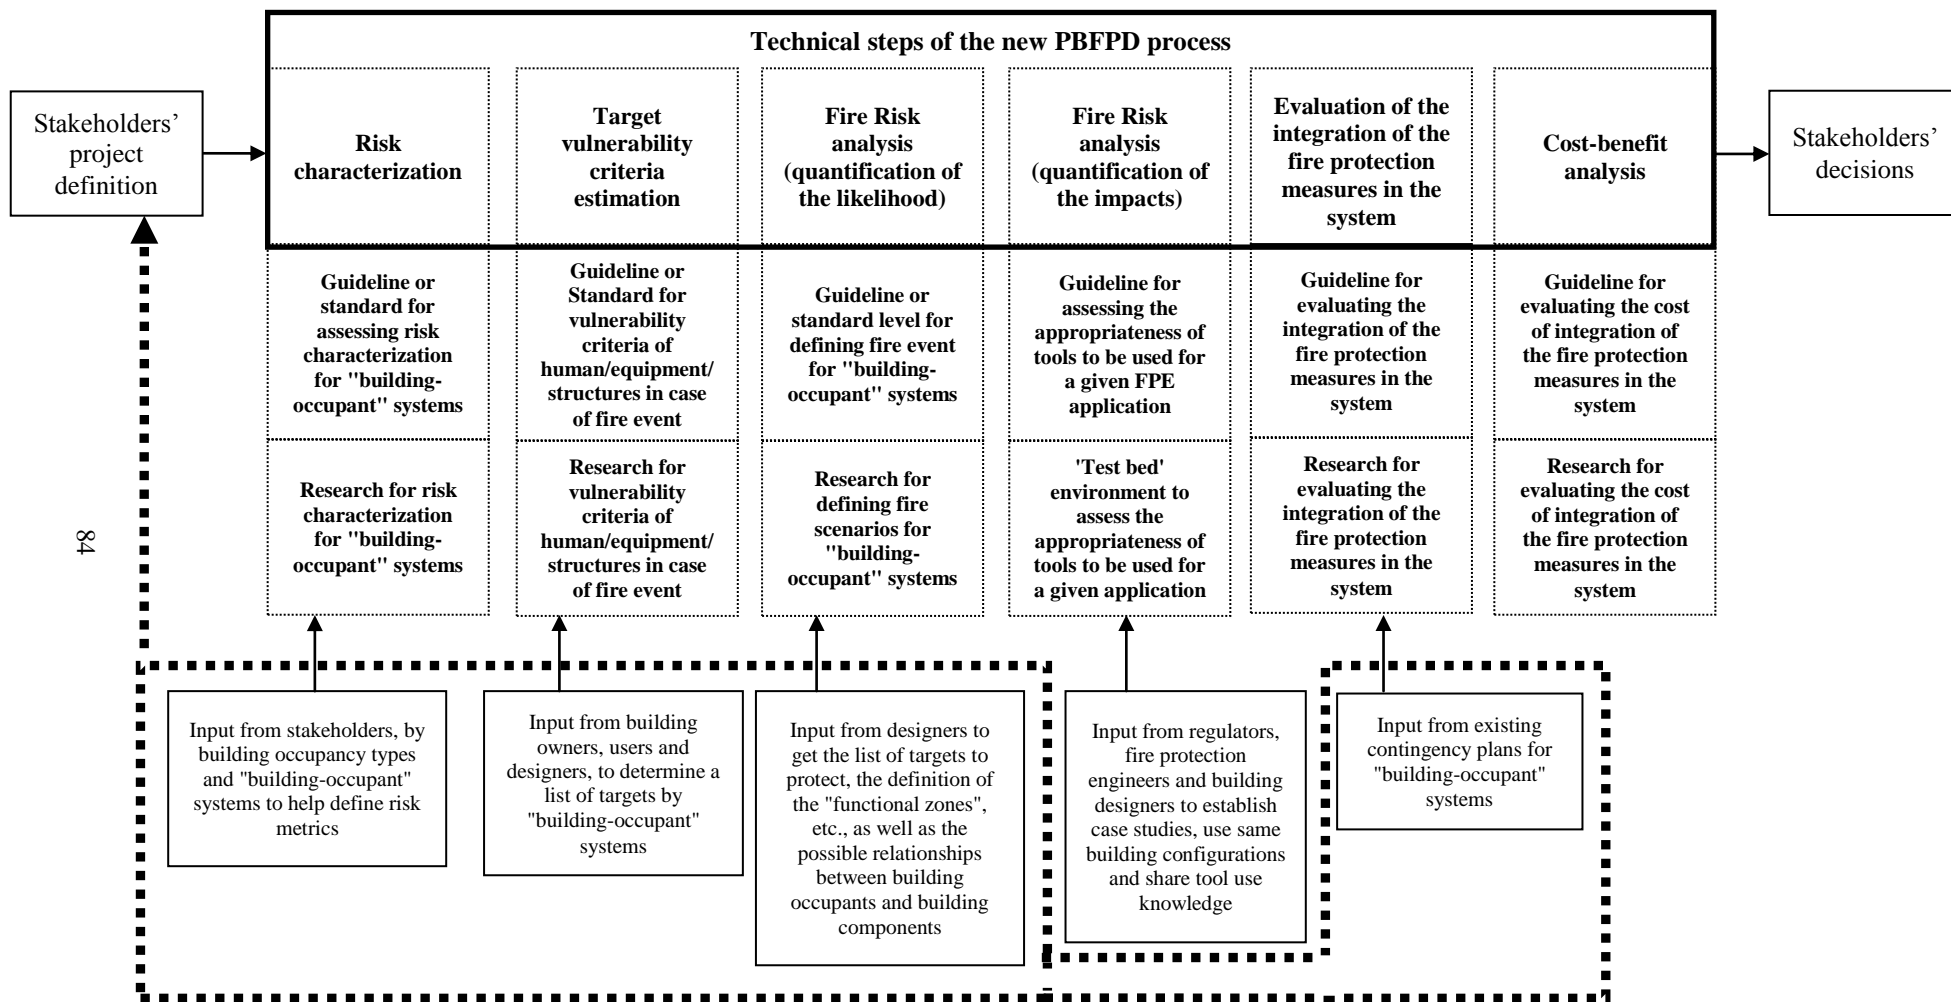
Technical steps of the new PBFPD process

Stakeholders' project definition

Risk characterization

Target vulnerability criteria estimation

Fire Risk analysis (quantification of the likelihood)

Fire Risk analysis (quantification of the impacts)

Evaluation of the integration of the fire protection measures in the system

Cost-benefit analysis

Stakeholders' decisions

Guideline or standard for assessing risk characterization for "building-occupant" systems

Guideline or Standard for vulnerability criteria of human/equipment/ structures in case of fire event

Guideline or standard level for defining fire event for "building-occupant" systems

Guideline for assessing the appropriateness of tools to be used for a given FPE application

Guideline for evaluating the integration of the fire protection measures in the system

Guideline for evaluating the cost of integration of the fire protection measures in the system

Research for risk characterization for "building-occupant" systems

Research for vulnerability criteria of human/equipment/ structures in case of fire event

Research for defining fire scenarios for "building-occupant" systems

'Test bed' environment to assess the appropriateness of tools to be used for a given application

Research for evaluating the integration of the fire protection measures in the system

Research for evaluating the cost of integration of the fire protection measures in the system

84

Input from stakeholders, by building occupancy types and "building-occupant" systems to help define risk metrics

Input from building owners, users and designers, to determine a list of targets by "building-occupant" systems

Input from designers to get the list of targets to protect, the definition of the "functional zones", etc., as well as the possible relationships between building occupants and building components

Input from regulators, fire protection engineers and building designers to establish case studies, use same building configurations and share tool use knowledge

Input from existing contingency plans for "building-occupant" systems